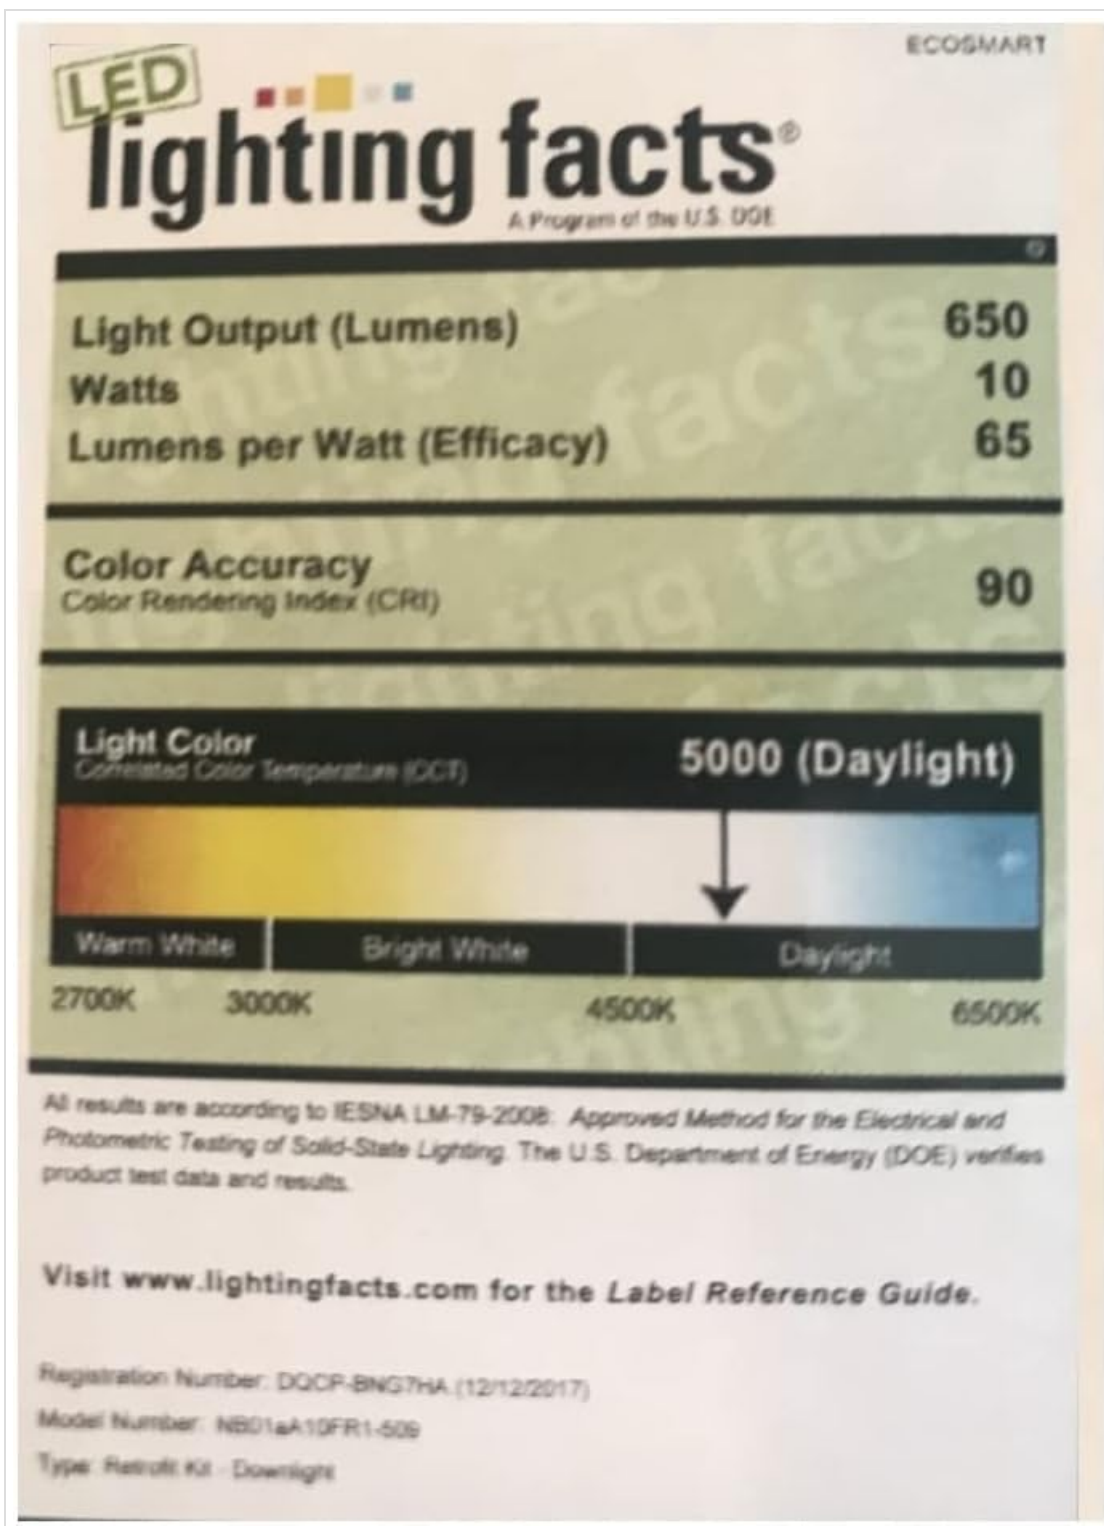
ECOSMART

LED lighting facts®
A Program of the U.S. DOE

Light Output (Lumens) 650
Watts 10
Lumens per Watt (Efficacy) 65

Color Accuracy
Color Rendering Index (CRI) 90

Light Color
Correlated Color Temperature (CCT) 5000 (Daylight)

Warm White | Bright White | Daylight
2700K 3000K 4500K 6500K

All results are according to IESNA LM-79-2008: Approved Method for the Electrical and Photometric Testing of Solid-State Lighting. The U.S. Department of Energy (DOE) verifies product test data and results.

Visit www.lightingfacts.com for the Label Reference Guide.

Registration Number: DQCP-BNG7HA (12/12/2017)
Model Number: NB01aA10FR1-509
Type: Retrofit Kit - Downlight